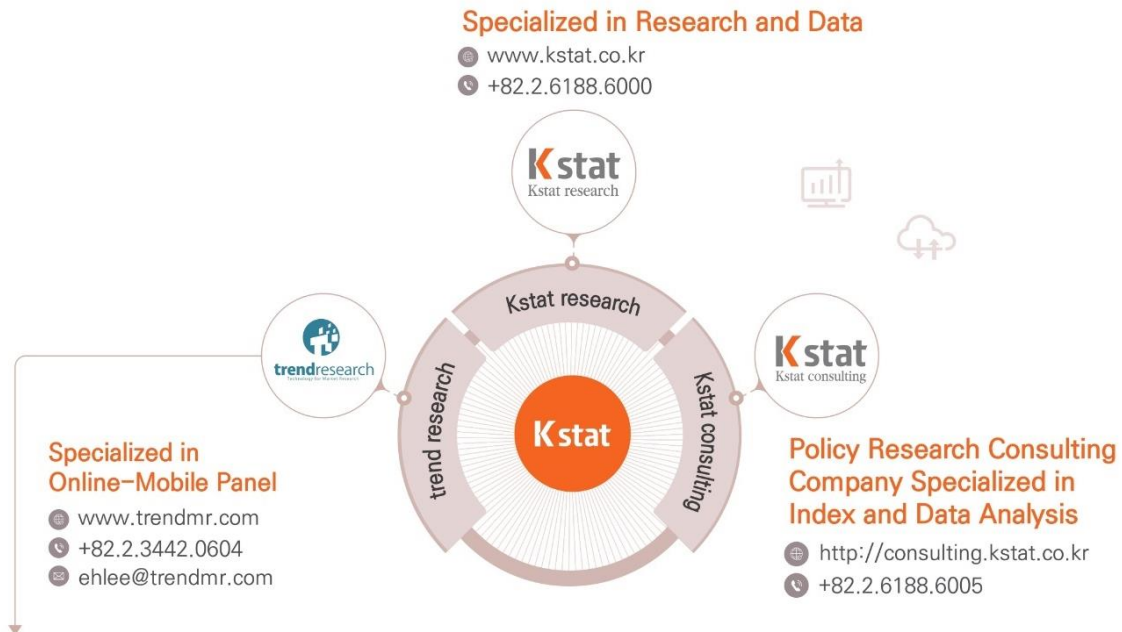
Specialized in Research and Data
www.kstat.co.kr
+82.2.6188.6000

Kstat
Kstat research

Kstat research

trendresearch
Technology for Market Research

trend research

Kstat

Kstat consulting

Kstat
Kstat consulting

Specialized in Online-Mobile Panel
www.trendmr.com
+82.2.3442.0604
ehlee@trendmr.com

Policy Research Consulting Company Specialized in Index and Data Analysis
http://consulting.kstat.co.kr
+82.2.6188.6005